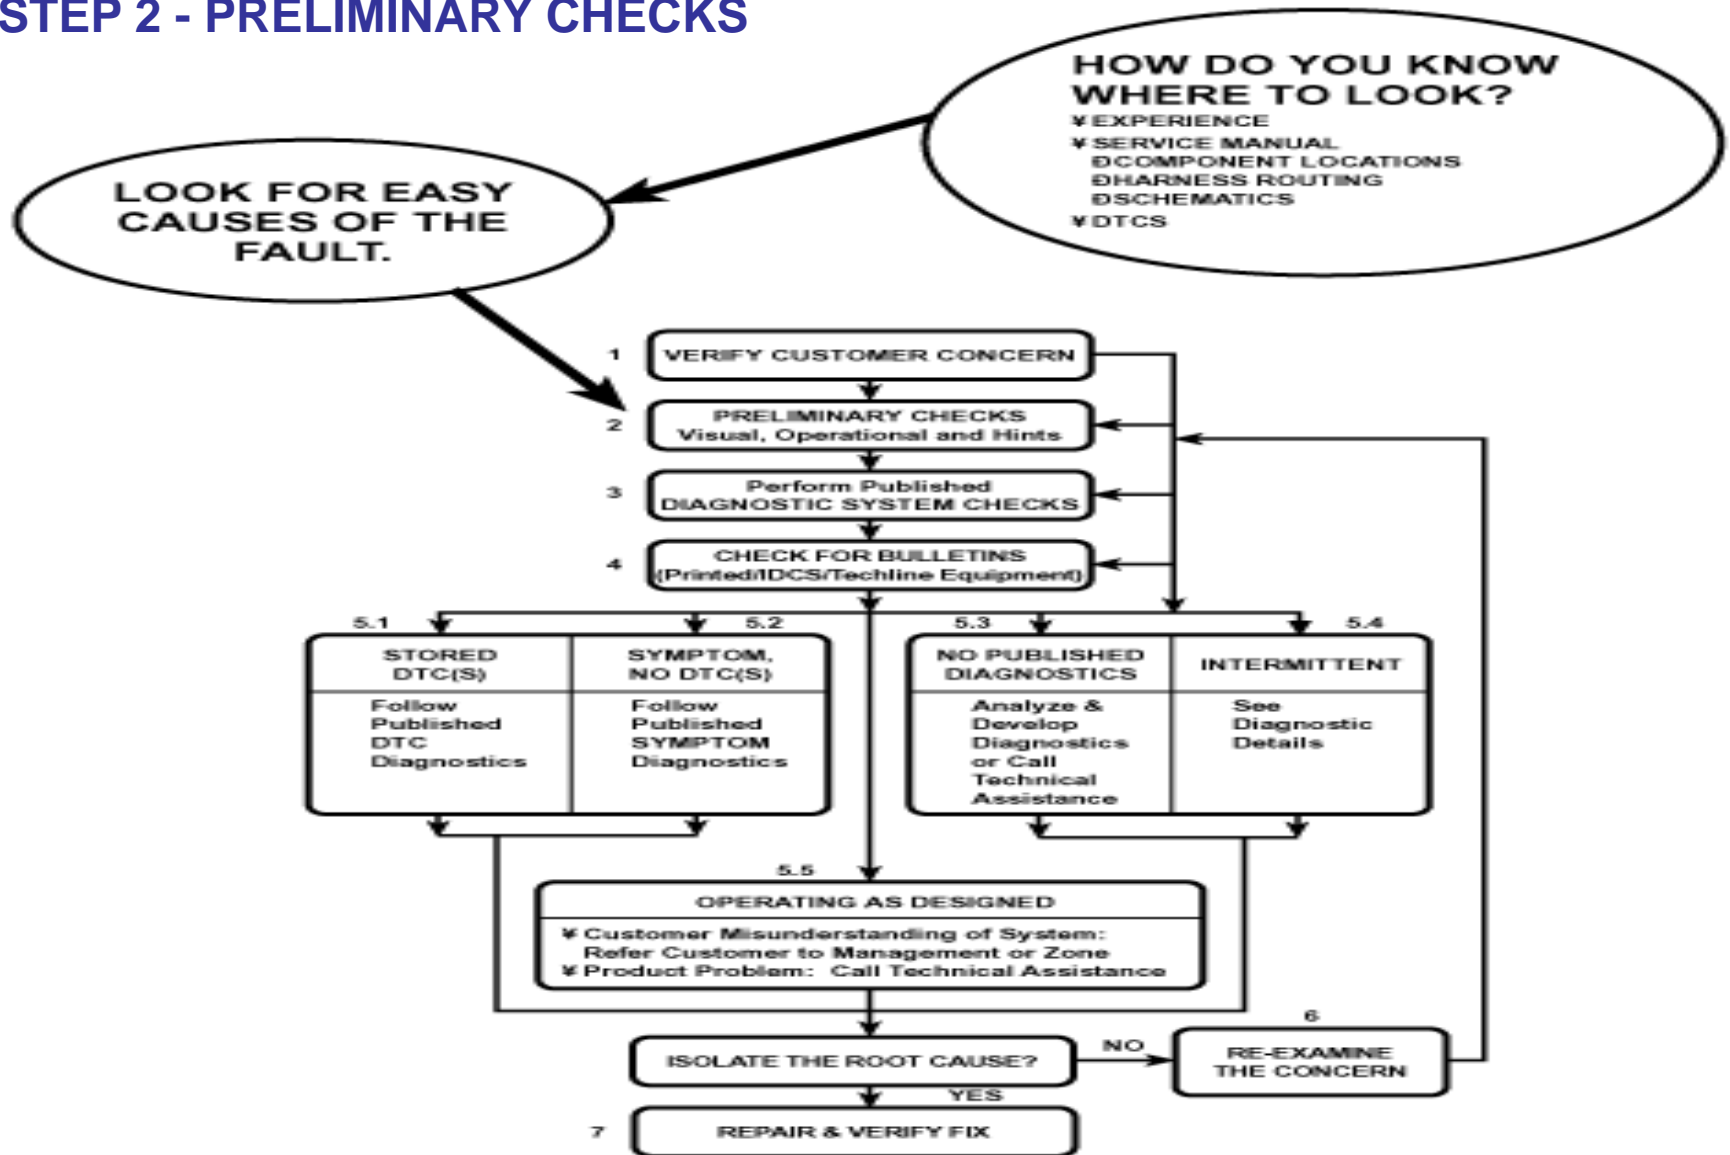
STEP 2 - PRELIMINARY CHECKS

HOW DO YOU KNOW WHERE TO LOOK?
¥ EXPERIENCE
¥ SERVICE MANUAL
Ð COMPONENT LOCATIONS
Ð HARNESS ROUTING
Ð SCHEMATICS
¥ DTCS

LOOK FOR EASY CAUSES OF THE FAULT.

1 VERIFY CUSTOMER CONCERN

2 PRELIMINARY CHECKS
Visual, Operational and Hints

3 Perform Published
DIAGNOSTIC SYSTEM CHECKS

4 CHECK FOR BULLETINS
(Printed/IDCS/Techline Equipment)

5.1 STORED DTC(S)
Follow Published DTC Diagnostics

5.2 SYMPTOM, NO DTC(S)
Follow Published SYMPTOM Diagnostics

5.3 NO PUBLISHED DIAGNOSTICS
Analyze & Develop Diagnostics or Call Technical Assistance

5.4 INTERMITTENT
See Diagnostic Details

5.5 OPERATING AS DESIGNED
¥ Customer Misunderstanding of System: Refer Customer to Management or Zone
¥ Product Problem: Call Technical Assistance

ISOLATE THE ROOT CAUSE?

NO

6 RE-EXAMINE THE CONCERN

YES

7 REPAIR & VERIFY FIX